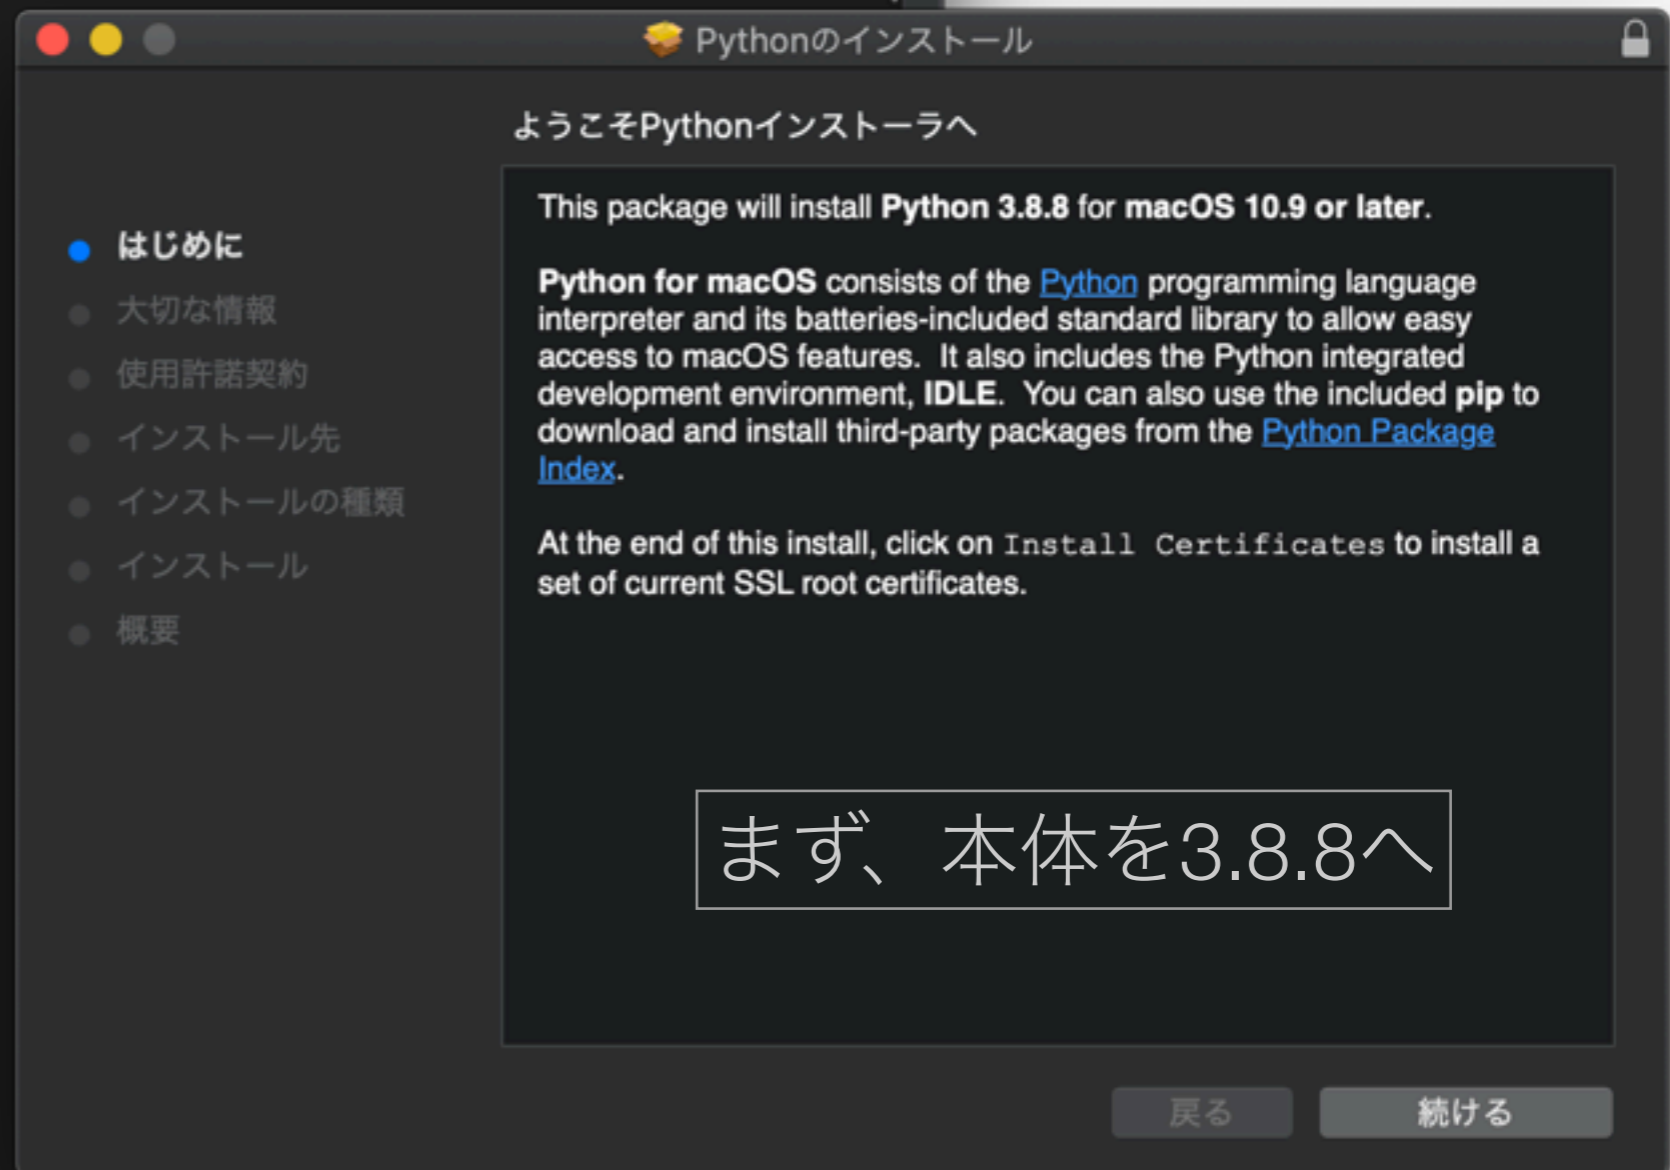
Pythonのインストール

ようこそPythonインストーラへ

はじめに
大切な情報
使用許諾契約
インストール先
インストールの種類
インストール
概要

This package will install Python 3.8.8 for macOS 10.9 or later.

Python for macOS consists of the Python programming language interpreter and its batteries-included standard library to allow easy access to macOS features. It also includes the Python integrated development environment, IDLE. You can also use the included pip to download and install third-party packages from the Python Package Index.

At the end of this install, click on Install Certificates to install a set of current SSL root certificates.

まず、本体を3.8.8へ

戻る
続ける